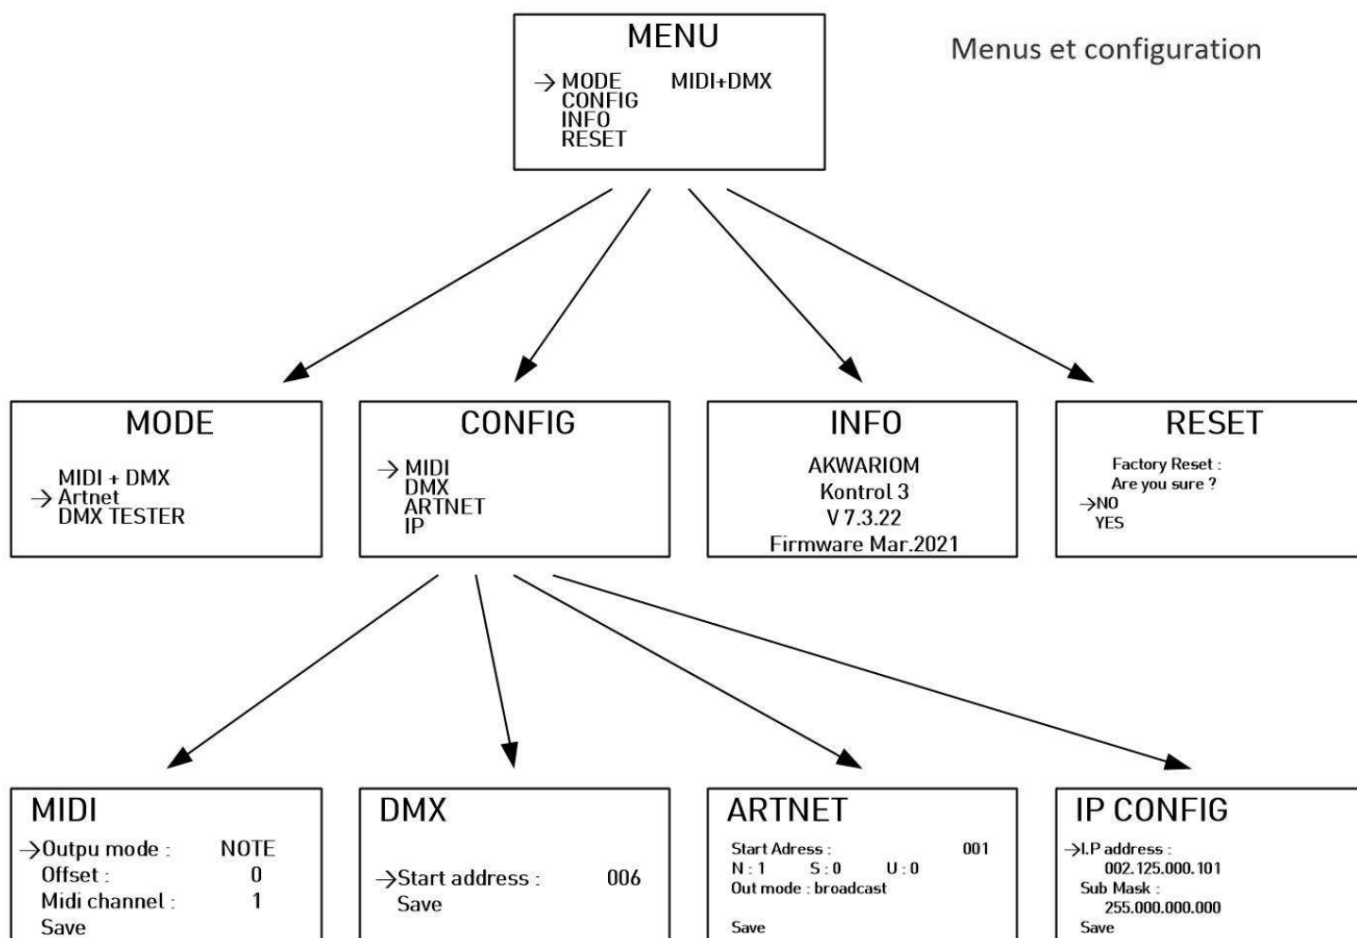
MENU

→ MODE MIDI+DMX
CONFIG
INFO
RESET

Menus et configuration

MODE

MIDI + DMX
→ Artnet
DMX TESTER

CONFIG

→ MIDI
DMX
ARTNET
IP

INFO

AKWARIOM
Kontrol 3
V 7.3.22
Firmware Mar.2021

RESET

Factory Reset :
Are you sure ?
→NO
YES

MIDI

→Outpu mode : NOTE
Offset : 0
Midi channel : 1
Save

DMX

→Start address : 006
Save

ARTNET

Start Adress : 001
N : 1 S : 0 U : 0
Out mode : broadcast

Save

IP CONFIG

→I.P address :
002.125.000.101
Sub Mask :
255.000.000.000
Save